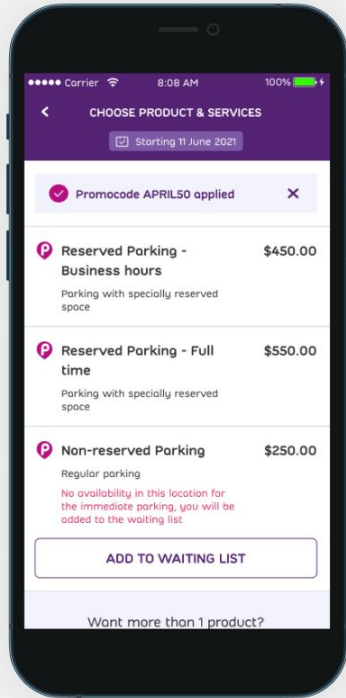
●●●●● Carrier 8:08 AM 100%

<

CHOOSE PRODUCT & SERVICES

Starting 11 June 2021

Promocode APRIL50 applied ✕

Reserved Parking - Business hours $450.00

Parking with specially reserved space

Reserved Parking - Full time $550.00

Parking with specially reserved space

Non-reserved Parking $250.00

Regular parking

No availability in this location for the immediate parking, you will be added to the waiting list

ADD TO WAITING LIST

Want more than 1 product?